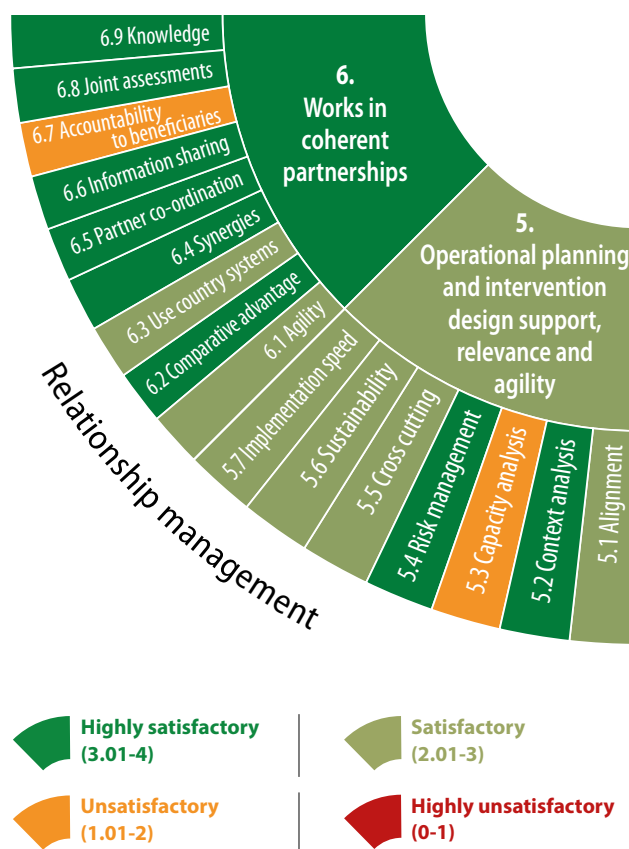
6.9 Knowledge
6.8 Joint assessments
6.7 Accountability to beneficiaries
6.6 Information sharing
6.5 Partner co-ordination
6.4 Synergies
6.3 Use country systems
6.2 Comparative advantage
6.1 Agility

6. Works in coherent partnerships

5. Operational planning and intervention design support, relevance and agility

5.7 Implementation speed
5.6 Sustainability
5.5 Cross cutting
5.4 Risk management
5.3 Capacity analysis
5.2 Context analysis
5.1 Alignment

Relationship management

Highly satisfactory (3.01-4)
Satisfactory (2.01-3)
Unsatisfactory (1.01-2)
Highly unsatisfactory (0-1)